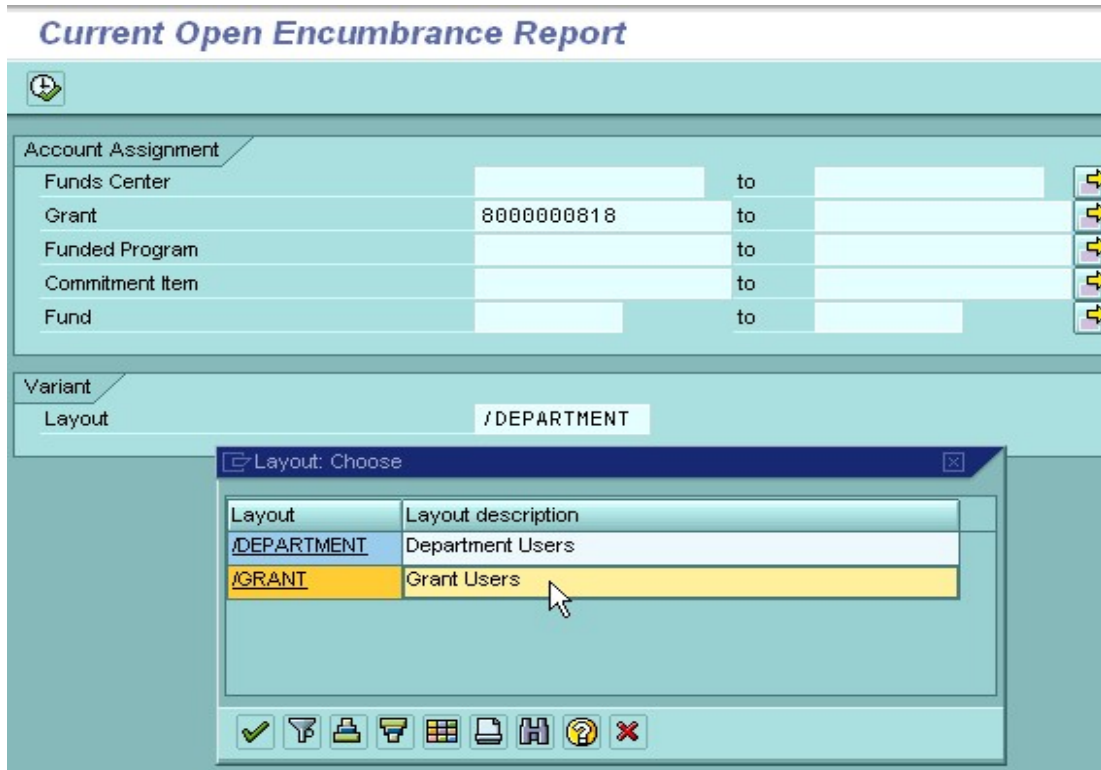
Current Open Encumbrance Report

Account Assignment

| | | | |
|---|---|---|---|
| Funds Center | | to | |
| Grant | 8000000818 | to | |
| Funded Program | | to | |
| Commitment Item | | to | |
| Fund | | to | |

Variant

Layout /DEPARTMENT

Layout: Choose

| Layout | Layout description |
|---|---|
| /DEPARTMENT | Department Users |
| /GRANT | Grant Users |